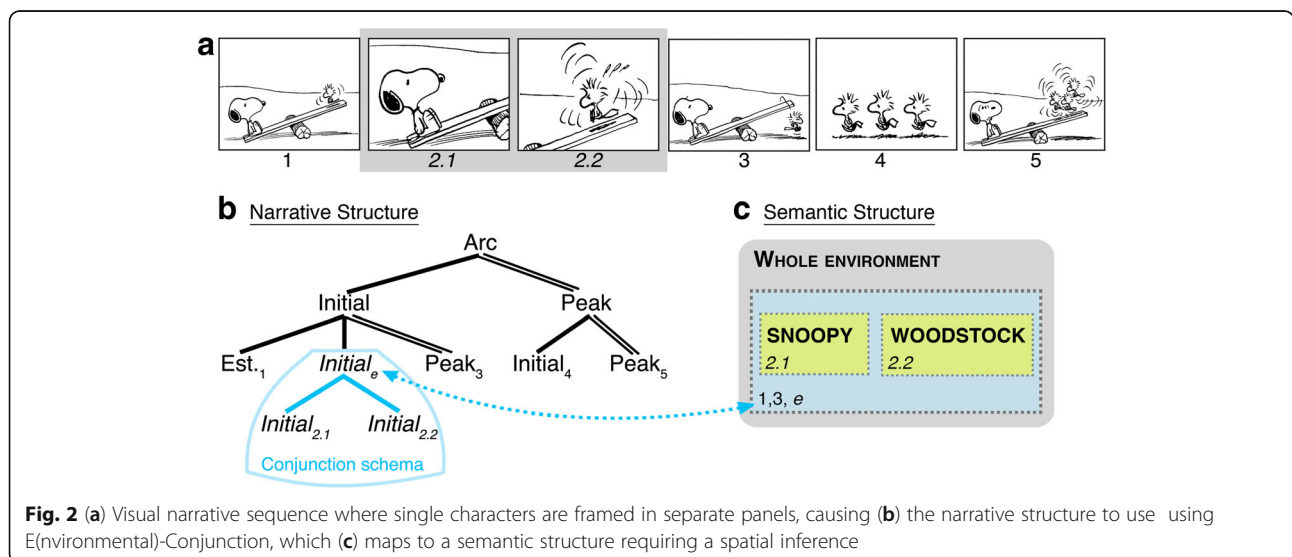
a

1

2.1

2.2

3

4

5

b Narrative Structure

Arc

Initial

Peak

Est.$_1$

Initial$_e$

Peak$_3$

Initial$_4$

Peak$_5$

Initial$_{2.1}$

Initial$_{2.2}$

Conjunction schema

c Semantic Structure

WHOLE ENVIRONMENT

SNOOPY
2.1

WOODSTOCK
2.2

1,3, e

Fig. 2 (a) Visual narrative sequence where single characters are framed in separate panels, causing (b) the narrative structure to use using E(nvironmental)-Conjunction, which (c) maps to a semantic structure requiring a spatial inference